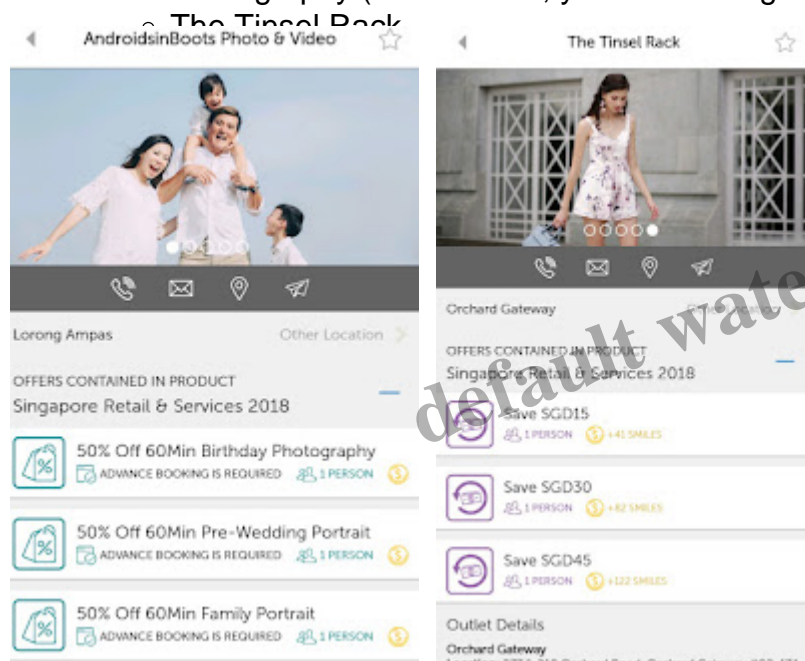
The Tinsel Rack

AndroidsinBoots Photo & Video

Lorong Ampas

Other Location

OFFERS CONTAINED IN PRODUCT

Singapore Retail & Services 2018

50% Off 60Min Birthday Photography

ADVANCE BOOKING IS REQUIRED 1 PERSON

50% Off 60Min Pre-Wedding Portrait

ADVANCE BOOKING IS REQUIRED 1 PERSON

50% Off 60Min Family Portrait

ADVANCE BOOKING IS REQUIRED 1 PERSON

The Tinsel Rack

Orchard Gateway

OFFERS CONTAINED IN PRODUCT

Singapore Retail & Services 2018

Save SGD15

1 PERSON +41 SMILES

Save SGD30

1 PERSON +82 SMILES

Save SGD45

1 PERSON +122 SMILES

Outlet Details

Orchard Gateway

default wate